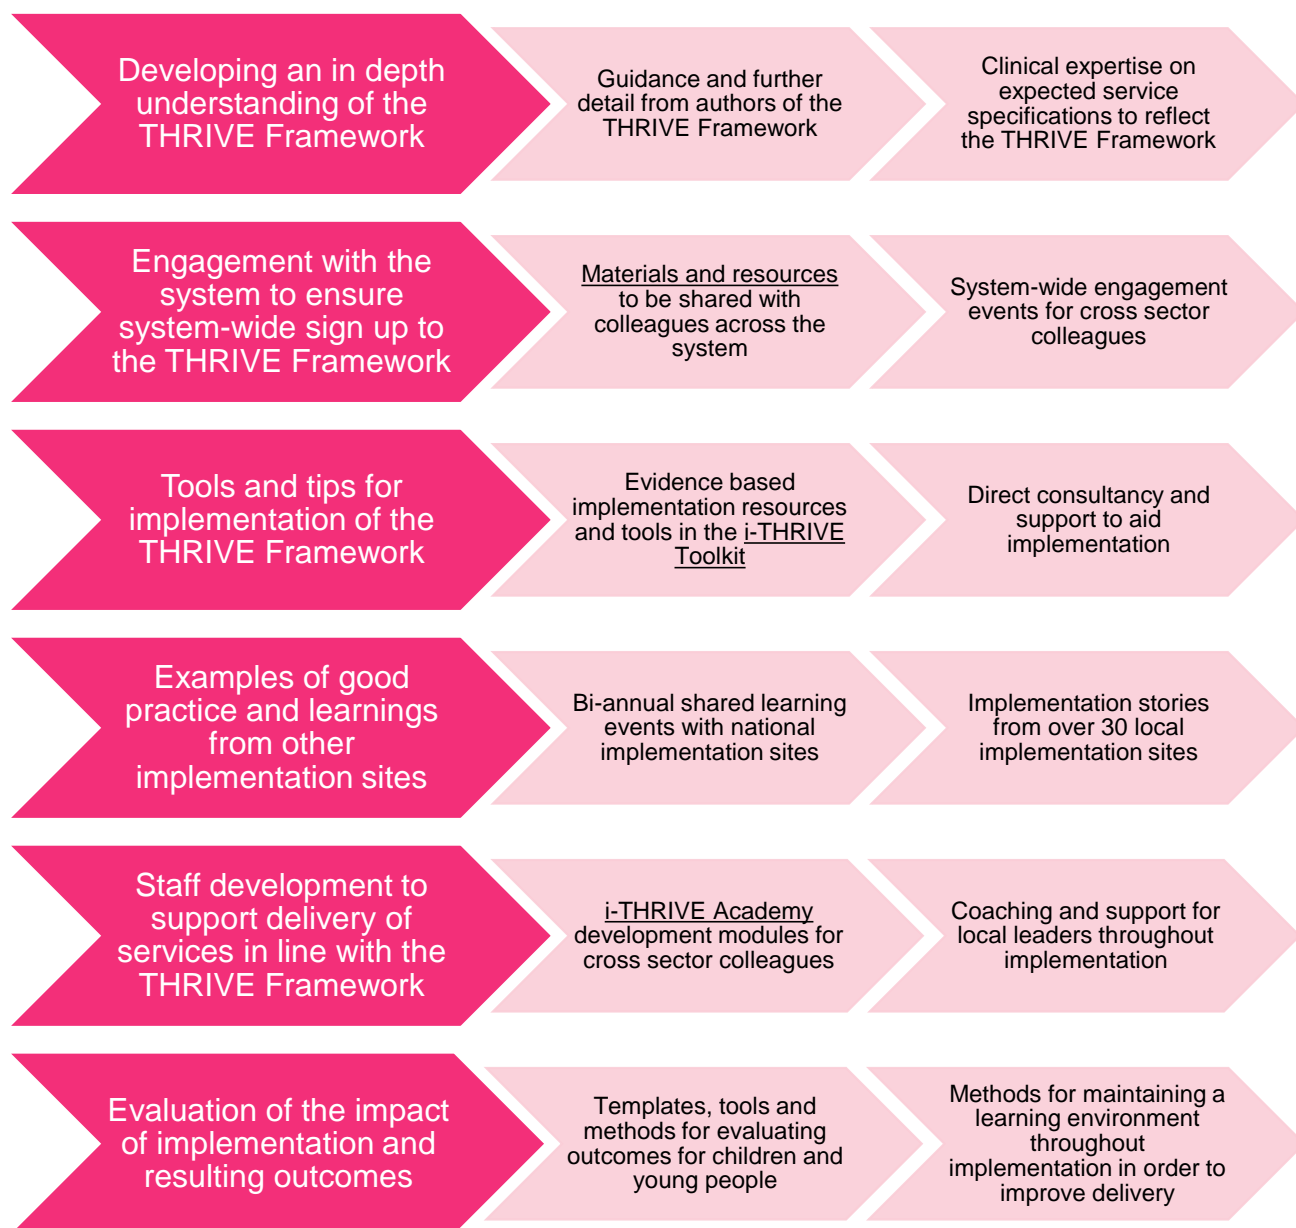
Developing an in depth understanding of the THRIVE Framework

Guidance and further detail from authors of the THRIVE Framework

Clinical expertise on expected service specifications to reflect the THRIVE Framework

Engagement with the system to ensure system-wide sign up to the THRIVE Framework

Materials and resources to be shared with colleagues across the system

System-wide engagement events for cross sector colleagues

Tools and tips for implementation of the THRIVE Framework

Evidence based implementation resources and tools in the i-THRIVE Toolkit

Direct consultancy and support to aid implementation

Examples of good practice and learnings from other implementation sites

Bi-annual shared learning events with national implementation sites

Implementation stories from over 30 local implementation sites

Staff development to support delivery of services in line with the THRIVE Framework

i-THRIVE Academy development modules for cross sector colleagues

Coaching and support for local leaders throughout implementation

Evaluation of the impact of implementation and resulting outcomes

Templates, tools and methods for evaluating outcomes for children and young people

Methods for maintaining a learning environment throughout implementation in order to improve delivery